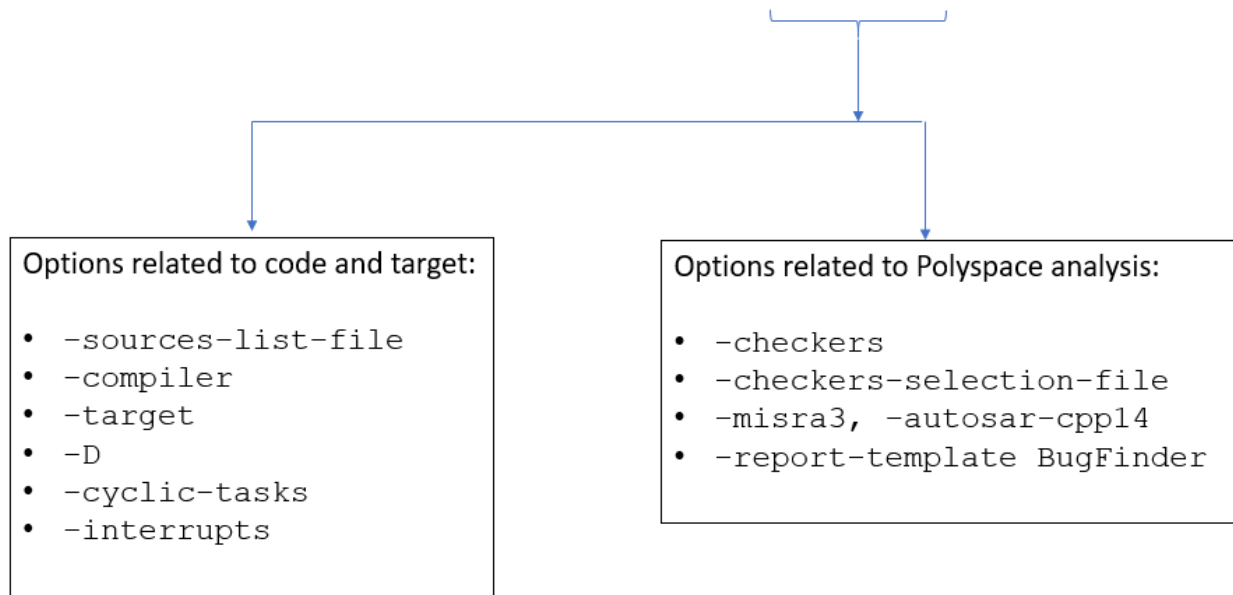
Options related to code and target:

- -sources-list-file
- -compiler
- -target
- -D
- -cyclic-tasks
- -interrupts

Options related to Polyspace analysis:

- -checkers
- -checkers-selection-file
- -misra3, -autosar-cpp14
- -report-template BugFinder